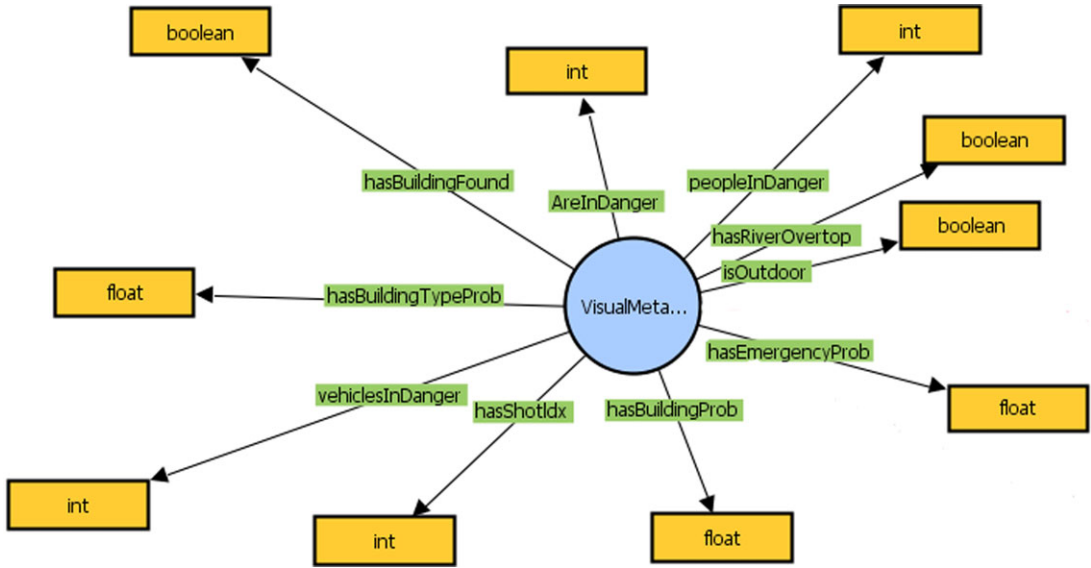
boolean
int
int
boolean
hasBuildingFound
AreInDanger
peopleInDanger
hasRiverOvertop
boolean
isOutdoor
float
hasBuildingTypeProb
VisualMeta...
hasEmergencyProb
vehiclesInDanger
hasShotIdx
hasBuildingProb
float
int
int
float